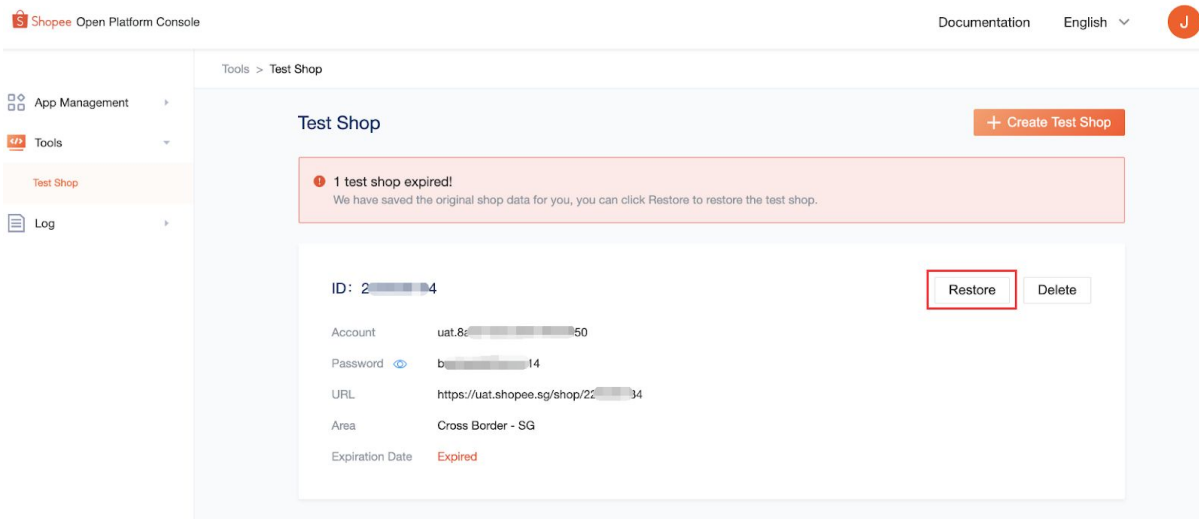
Shopee Open Platform Console

Documentation English J

App Management
Tools
Test Shop
Log

Tools > Test Shop

Test Shop

+ Create Test Shop

1 test shop expired!
We have saved the original shop data for you, you can click Restore to restore the test shop.

ID: 2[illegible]4

Restore Delete

Account uat.8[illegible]50
Password b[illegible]14
URL https://uat.shopee.sg/shop/22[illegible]34
Area Cross Border - SG
Expiration Date Expired